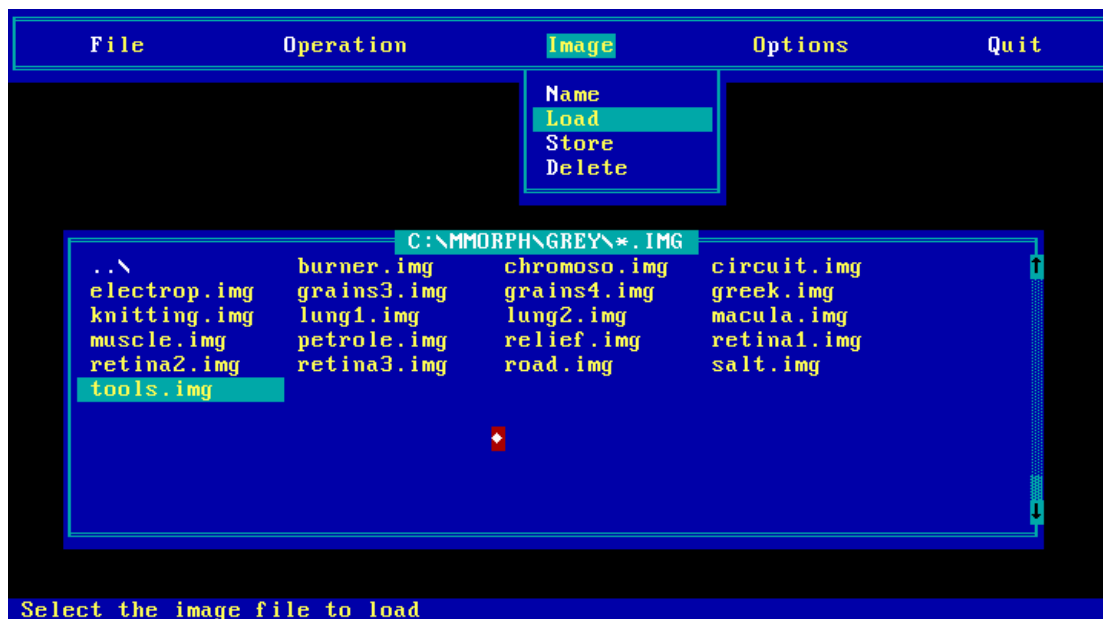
File Operation Image Options Quit

Name
Load
Store
Delete

C:\MMORPH\GREY\*.IMG

| ..\ | burner.img | chromoso.img | circuit.img |
|---|---|---|---|
| electrop.img | grains3.img | grains4.img | greek.img |
| knitting.img | lung1.img | lung2.img | macula.img |
| muscle.img | petrole.img | relief.img | retina1.img |
| retina2.img | retina3.img | road.img | salt.img |
| tools.img | | | |

Select the image file to load